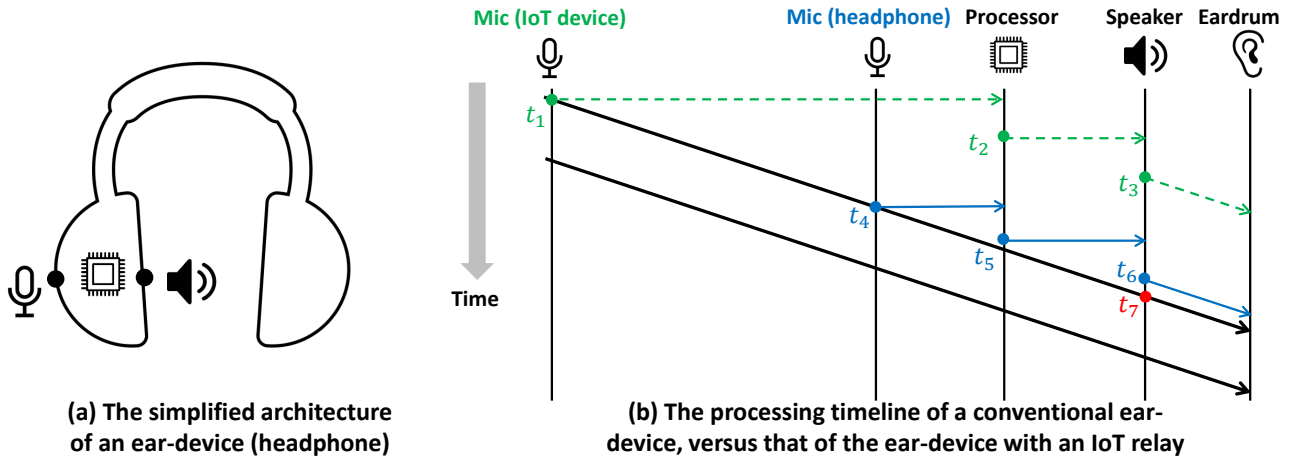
Mic (IoT device)

Mic (headphone)

Processor

Speaker

Eardrum

Time

$t_1$

$t_2$

$t_3$

$t_4$

$t_5$

$t_6$

$t_7$

(a) The simplified architecture of an ear-device (headphone)

(b) The processing timeline of a conventional ear-device, versus that of the ear-device with an IoT relay